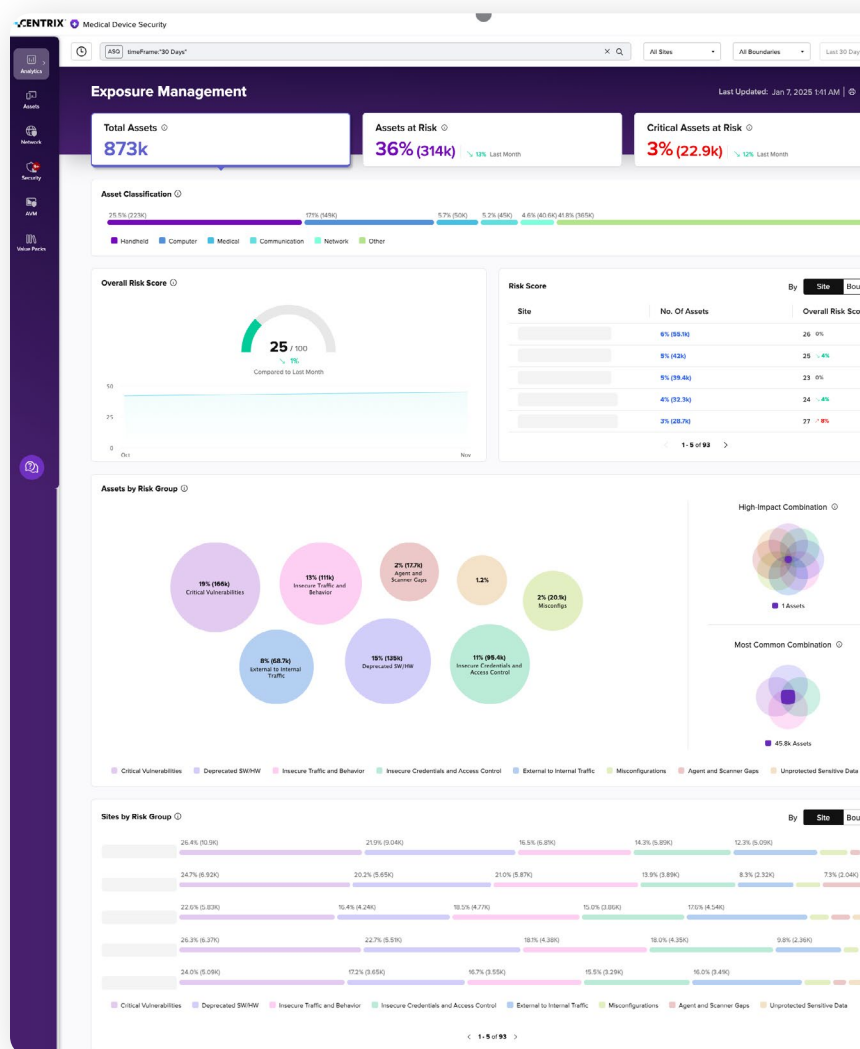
CENTRIX Medical Device Security

Analytics
Assets
Network
Security
AVM
Value Packs

ASQ timeFrame:"30 Days"

All Sites
All Boundaries
Last 30 Day

Exposure Management

Last Updated: Jan 7, 2025 1:41 AM

Total Assets ⓘ
873k

Assets at Risk ⓘ
36% (314k) ↘ 13% Last Month

Critical Assets at Risk ⓘ
3% (22.9k) ↘ 12% Last Month

Asset Classification ⓘ

25.5% (223K) 17.1% (149K) 5.7% (50K) 5.2% (45K) 4.6% (40.6K) 41.8% (365K)

Handheld Computer Medical Communication Network Other

Overall Risk Score ⓘ

25 / 100
↘ 1%
Compared to Last Month

50
25
0
Oct
Nov

Risk Score

By Site Bou

| Site | No. Of Assets | Overall Risk Sco |
|---|---|---|
| | 6% (55.1k) | 26 0% |
| | 5% (43k) | 25 ↘4% |
| | 5% (39.4k) | 23 0% |
| | 4% (32.3k) | 24 ↘4% |
| | 3% (28.7k) | 27 ↗8% |

1 - 5 of 93

Assets by Risk Group ⓘ

19% (166k) Critical Vulnerabilities
13% (111k) Insecure Traffic and Behavior
2% (17.7k) Agent and Scanner Gaps
1.2%
2% (20.1k) Misconfigs
8% (68.7k) External to Internal Traffic
15% (135k) Deprecated SW/HW
11% (95.4k) Insecure Credentials and Access Control

High-Impact Combination ⓘ
1 Assets

Most Common Combination ⓘ
45.8k Assets

Critical Vulnerabilities Deprecated SW/HW Insecure Traffic and Behavior Insecure Credentials and Access Control External to Internal Traffic Misconfigurations Agent and Scanner Gaps Unprotected Sensitive Data

Sites by Risk Group ⓘ

By Site Bou

26.4% (10.9K) 21.9% (9.04K) 16.5% (6.81K) 14.3% (5.89K) 12.3% (5.09K)
24.7% (6.92K) 20.2% (5.65K) 21.0% (5.87K) 13.9% (3.89K) 8.3% (2.32K) 7.3% (2.04K)
22.6% (5.83K) 16.4% (4.24K) 18.5% (4.77K) 15.0% (3.86K) 17.6% (4.54K)
26.3% (6.37K) 22.7% (5.51K) 18.1% (4.38K) 18.0% (4.35K) 9.8% (2.36K)
24.0% (5.09K) 17.2% (3.65K) 16.7% (3.55K) 15.5% (3.29K) 16.0% (3.41K)

Critical Vulnerabilities Deprecated SW/HW Insecure Traffic and Behavior Insecure Credentials and Access Control External to Internal Traffic Misconfigurations Agent and Scanner Gaps Unprotected Sensitive Data

1 - 5 of 93